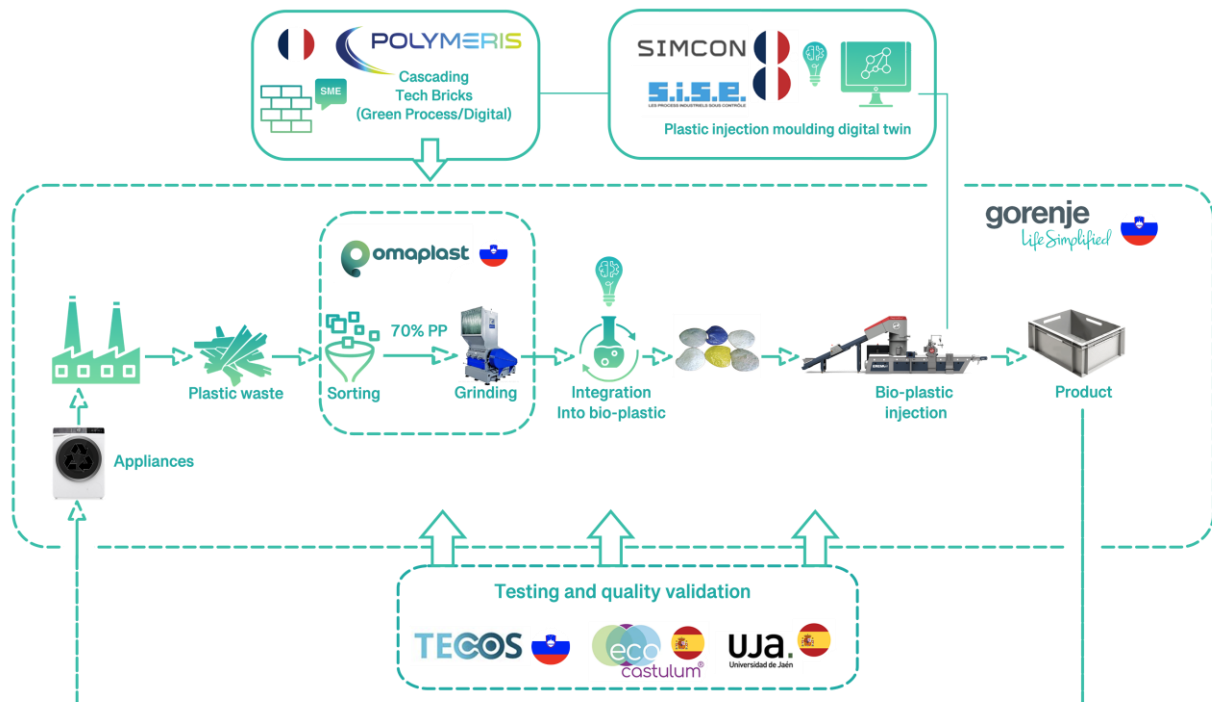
POLYMERIS
SME
Cascading Tech Bricks (Green Process/Digital)

SIMCON
S.I.S.E.
LES PROCESS INDUSTRIELS SOUS CONTRÔLE
Plastic injection moulding digital twin

gorenje
Life Simplified

omaplast

70% PP

Plastic waste

Sorting

Grinding

Integration Into bio-plastic

Bio-plastic injection

Product

Appliances

Testing and quality validation

TECOS

eco castulum

UJA.
Universidad de Jaén